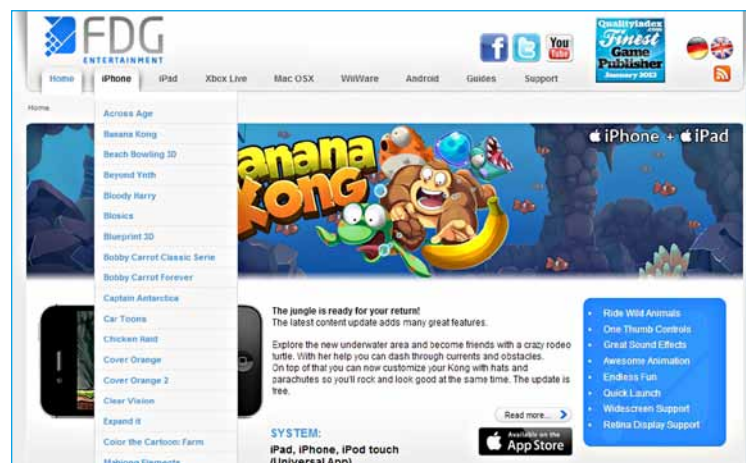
FDG ENTERTAINMENT

You Tube

Qualityindex Finest Game Publisher January 2012

Home iPhone iPad Xbox Live Mac OSX WiiWare Android Guides Support

Home

Across Age
Banana Kong
Beach Bowling 3D
Beyond Ynth
Bloody Harry
Blosics
Blueprint 3D
Bobby Carrot Classic Serie
Bobby Carrot Forever
Captain Antarctica
Car Toons
Chicken Raid
Cover Orange
Cover Orange 2
Clear Vision
Expand it
Color the Cartoon: Farm
Mahjong Elements

iPhone + iPad

Banana Kong

The jungle is ready for your return!
The latest content update adds many great features.

Explore the new underwater area and become friends with a crazy rodeo turtle. With her help you can dash through currents and obstacles.
On top of that you can now customize your Kong with hats and parachutes so you'll rock and look good at the same time. The update is free.

Read more...

SYSTEM:
iPad, iPhone, iPod touch (Universal App)

Available on the App Store

Ride Wild Animals
One Thumb Controls
Great Sound Effects
Awesome Animation
Endless Fun
Quick Launch
Widescreen Support
Retina Display Support